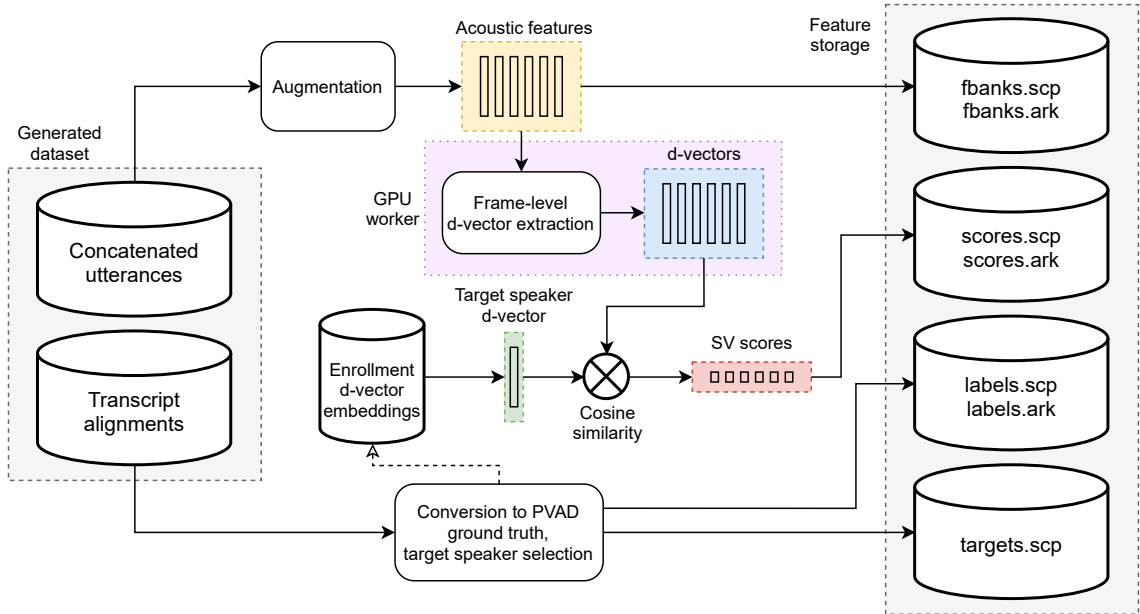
Generated dataset

Concatenated utterances

Transcript alignments

Augmentation

Acoustic features

GPU worker

Frame-level d-vector extraction

d-vectors

Target speaker d-vector

Enrollment d-vector embeddings

Cosine similarity

SV scores

Conversion to PVAD ground truth, target speaker selection

Feature storage

fbanks.scp
fbanks.ark

scores.scp
scores.ark

labels.scp
labels.ark

targets.scp